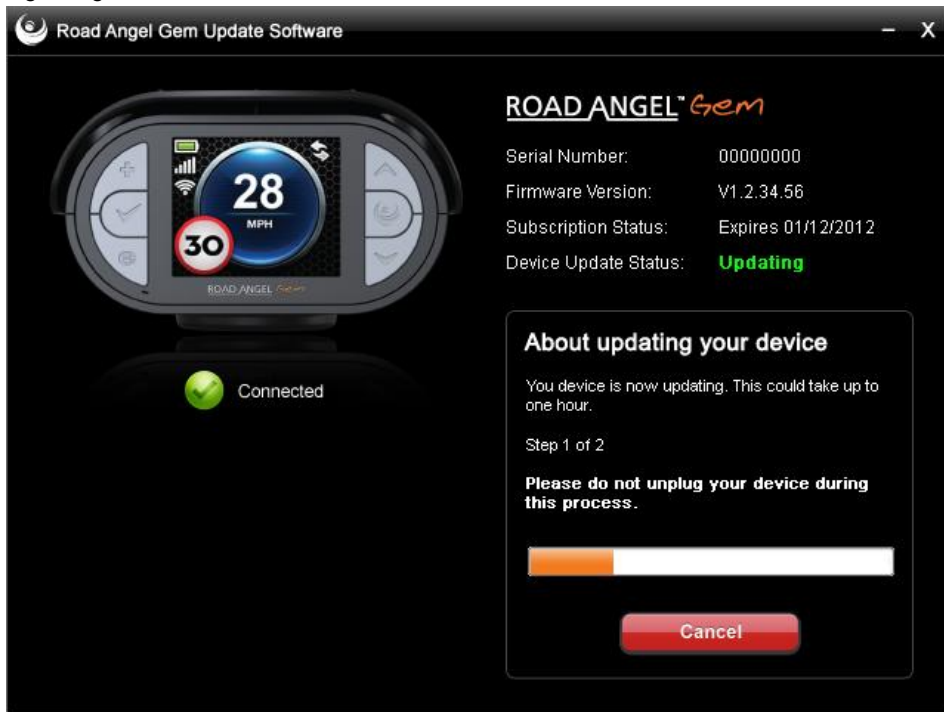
Road Angel Gem Update Software

– X

28
MPH
30
ROAD ANGEL Gem

Connected

ROAD ANGEL™ Gem

Serial Number: 00000000
Firmware Version: V1.2.34.56
Subscription Status: Expires 01/12/2012
Device Update Status: Updating

About updating your device

You device is now updating. This could take up to one hour.

Step 1 of 2

Please do not unplug your device during this process.

Cancel